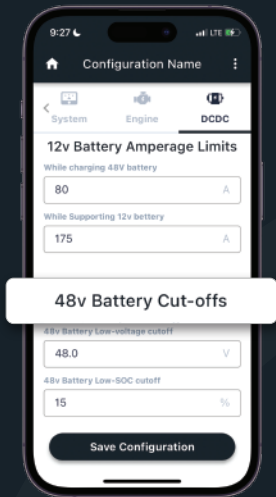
9:27
LTE

Configuration Name

System
Engine
DCDC

12v Battery Amperage Limits

While charging 48V battery
80
A

While Supporting 12v battery
175
A

48v Battery Cut-offs

48v Battery Low-voltage cutoff
48.0
V

48v Battery Low-SOC cutoff
15
%

Save Configuration